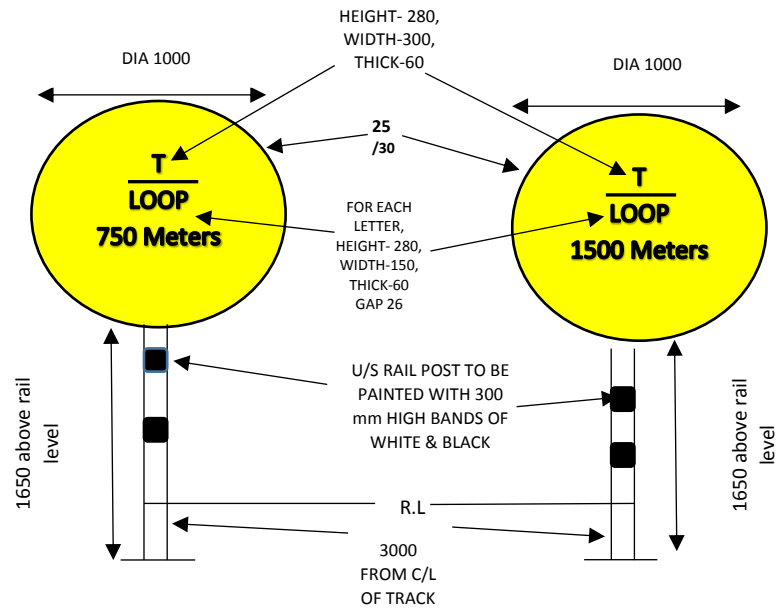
HEIGHT- 280,
WIDTH-300,
THICK-60

DIA 1000

DIA 1000

25
/30

T
LOOP
750 Meters

T
LOOP
1500 Meters

FOR EACH LETTER,
HEIGHT- 280,
WIDTH-150,
THICK-60
GAP 26

U/S RAIL POST TO BE PAINTED WITH 300 mm HIGH BANDS OF WHITE & BLACK

1650 above rail level

1650 above rail level

R.L

3000
FROM C/L
OF TRACK